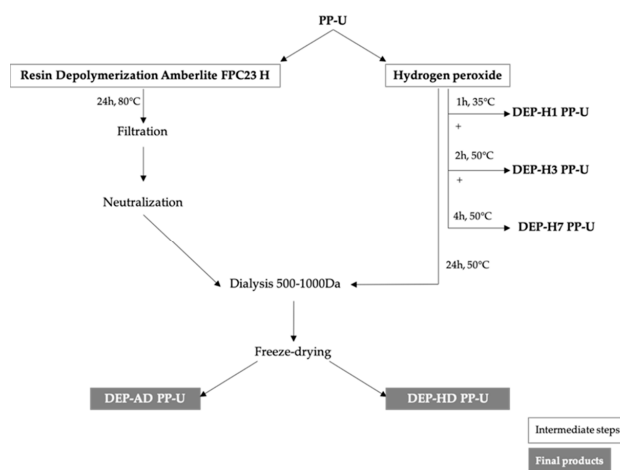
PP-U

Resin Depolymerization Amberlite FPC23 H

Hydrogen peroxide

24h, 80°C

Filtration

Neutralization

1h, 35°C

DEP-H1 PP-U

+

2h, 50°C

DEP-H3 PP-U

+

4h, 50°C

DEP-H7 PP-U

24h, 50°C

Dialysis 500-1000Da

Freeze-drying

DEP-AD PP-U

DEP-HD PP-U

Intermediate steps

Final products